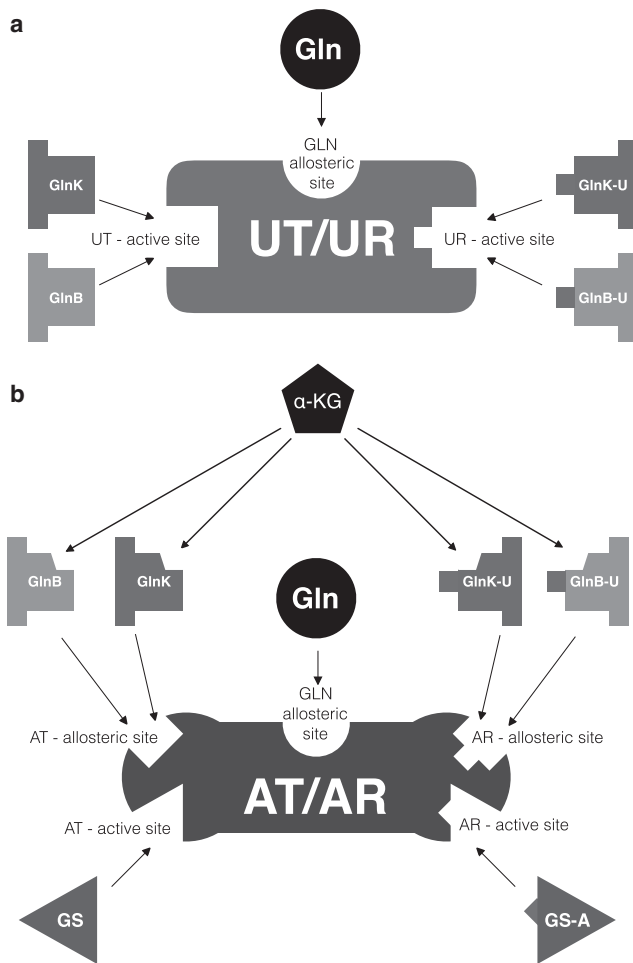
a

Gln

GLN allosteric site

GlnK

GlnB

UT - active site

UT/UR

UR - active site

GlnK-U

GlnB-U

b

α-KG

GlnB

GlnK

Gln

GlnK-U

GlnB-U

GLN allosteric site

AT - allosteric site

AR - allosteric site

AT/AR

AT - active site

AR - active site

GS

GS-A